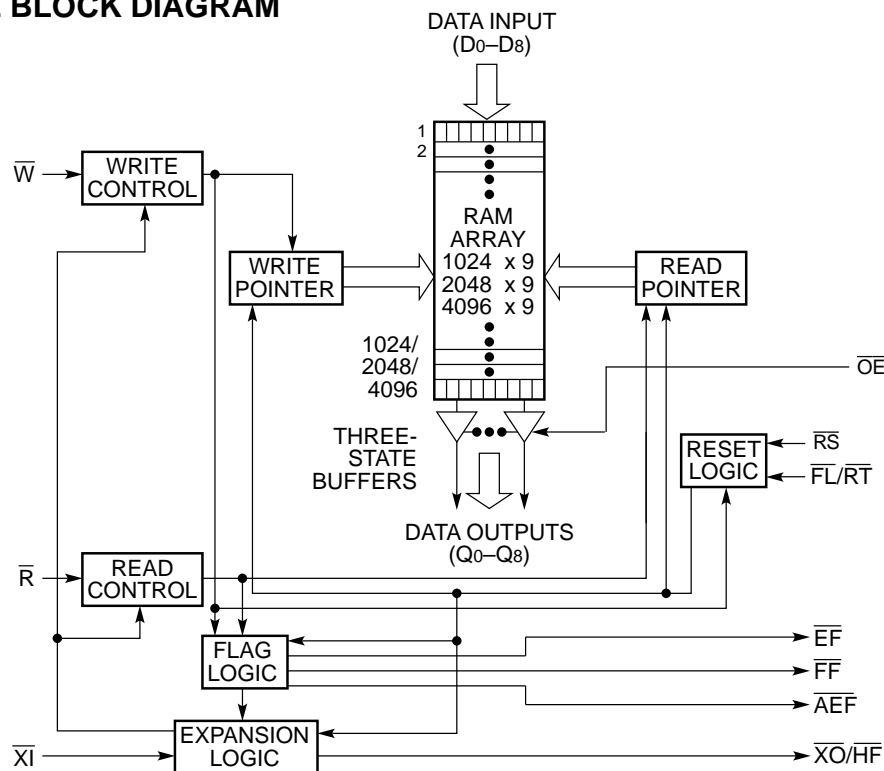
BLOCK DIAGRAM

DATA INPUT
($D_0$–$D_8$)

1
2

$\overline{W}$
WRITE CONTROL

WRITE POINTER

RAM ARRAY
1024 x 9
2048 x 9
4096 x 9

READ POINTER

1024/
2048/
4096

$\overline{OE}$

THREE-STATE BUFFERS

RESET LOGIC
$\overline{RS}$
$\overline{FL}/\overline{RT}$

DATA OUTPUTS
($Q_0$–$Q_8$)

$\overline{R}$
READ CONTROL

FLAG LOGIC
$\overline{EF}$
$\overline{FF}$
$\overline{AEF}$

$\overline{XI}$
EXPANSION LOGIC
$\overline{XO}/\overline{HF}$